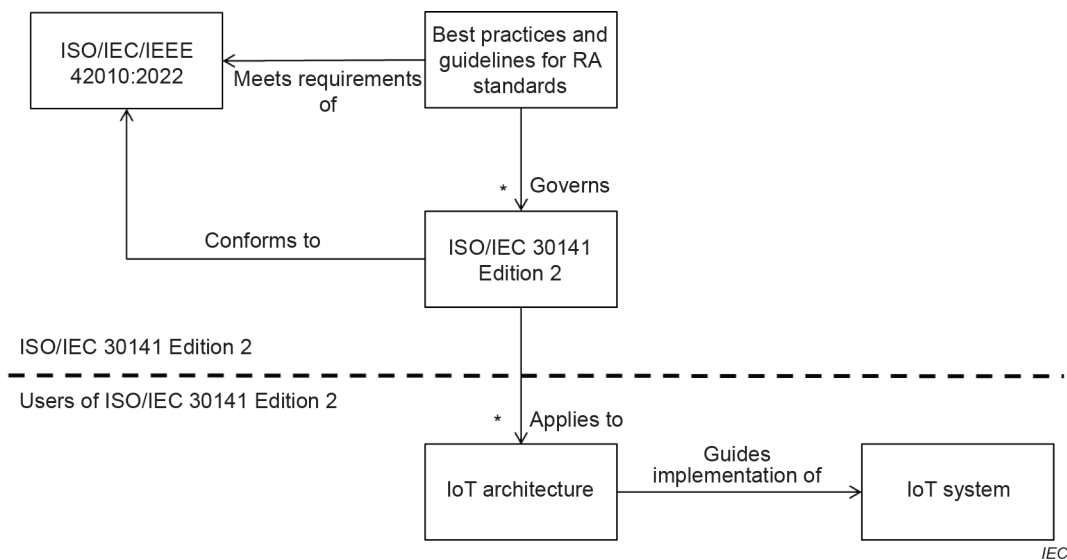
ISO/IEC/IEEE 42010:2022

Meets requirements of

Best practices and guidelines for RA standards

*

Governs

Conforms to

ISO/IEC 30141 Edition 2

ISO/IEC 30141 Edition 2

Users of ISO/IEC 30141 Edition 2

*

Applies to

IoT architecture

Guides implementation of

IoT system

IEC